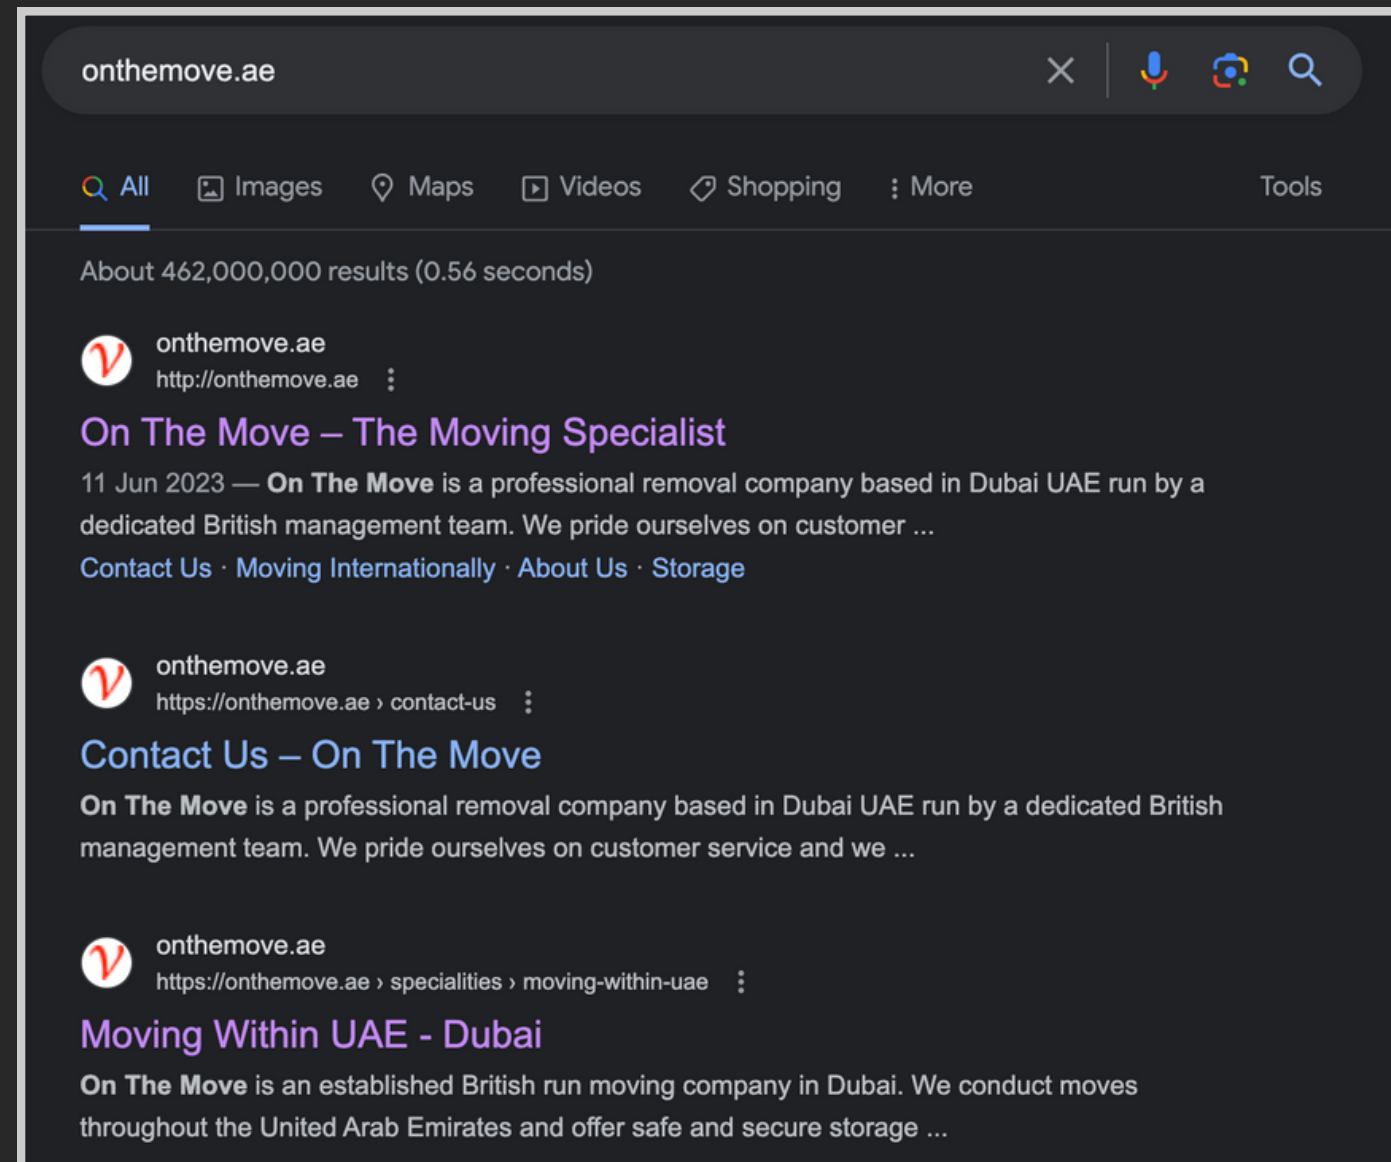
onthemove.ae

All Images Maps Videos Shopping More Tools

About 462,000,000 results (0.56 seconds)

onthemove.ae
http://onthemove.ae

On The Move – The Moving Specialist

11 Jun 2023 — On The Move is a professional removal company based in Dubai UAE run by a dedicated British management team. We pride ourselves on customer ...

Contact Us · Moving Internationally · About Us · Storage

onthemove.ae
https://onthemove.ae › contact-us

Contact Us – On The Move

On The Move is a professional removal company based in Dubai UAE run by a dedicated British management team. We pride ourselves on customer service and we ...

onthemove.ae
https://onthemove.ae › specialities › moving-within-uae

Moving Within UAE - Dubai

On The Move is an established British run moving company in Dubai. We conduct moves throughout the United Arab Emirates and offer safe and secure storage ...